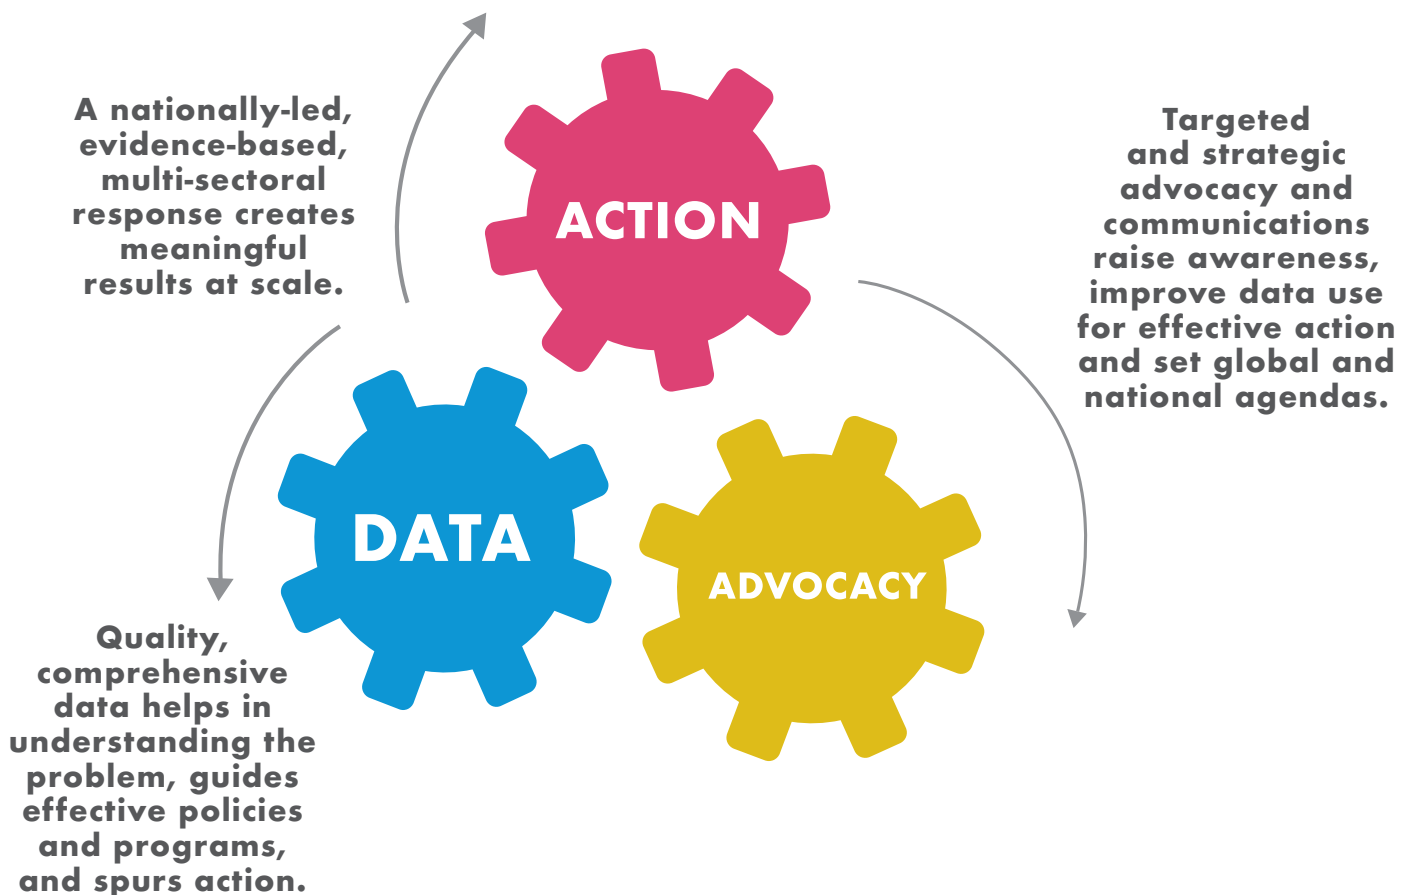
A nationally-led, evidence-based, multi-sectoral response creates meaningful results at scale.

ACTION

Targeted and strategic advocacy and communications raise awareness, improve data use for effective action and set global and national agendas.

DATA

ADVOCACY

Quality, comprehensive data helps in understanding the problem, guides effective policies and programs, and spurs action.